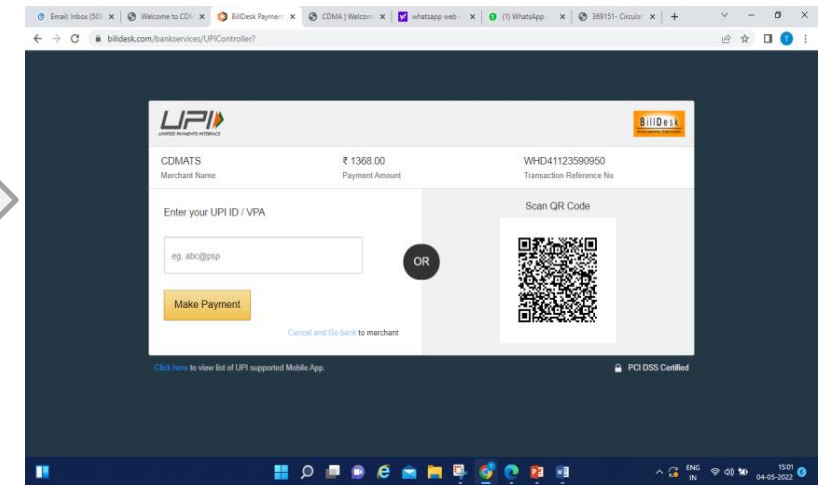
Email: Inbox (50( | Welcome to CD | BillDesk Payment | CDMA | Welcom | whatsapp web | (1) WhatsApp | 369151- Circula | +

billdesk.com/bankservices/UPIController?

UPI
UNIFIED PAYMENTS INTERFACE

BillDesk

CDMATS
Merchant Name

₹ 1368.00
Payment Amount

WHD41123590950
Transaction Reference No

Enter your UPI ID / VPA

eg. abc@psp

OR

Scan QR Code

Make Payment

Cancel and Go back to merchant

Click here to view list of UPI supported Mobile App.

PCI DSS Certified

ENG IN
15:01
04-05-2022